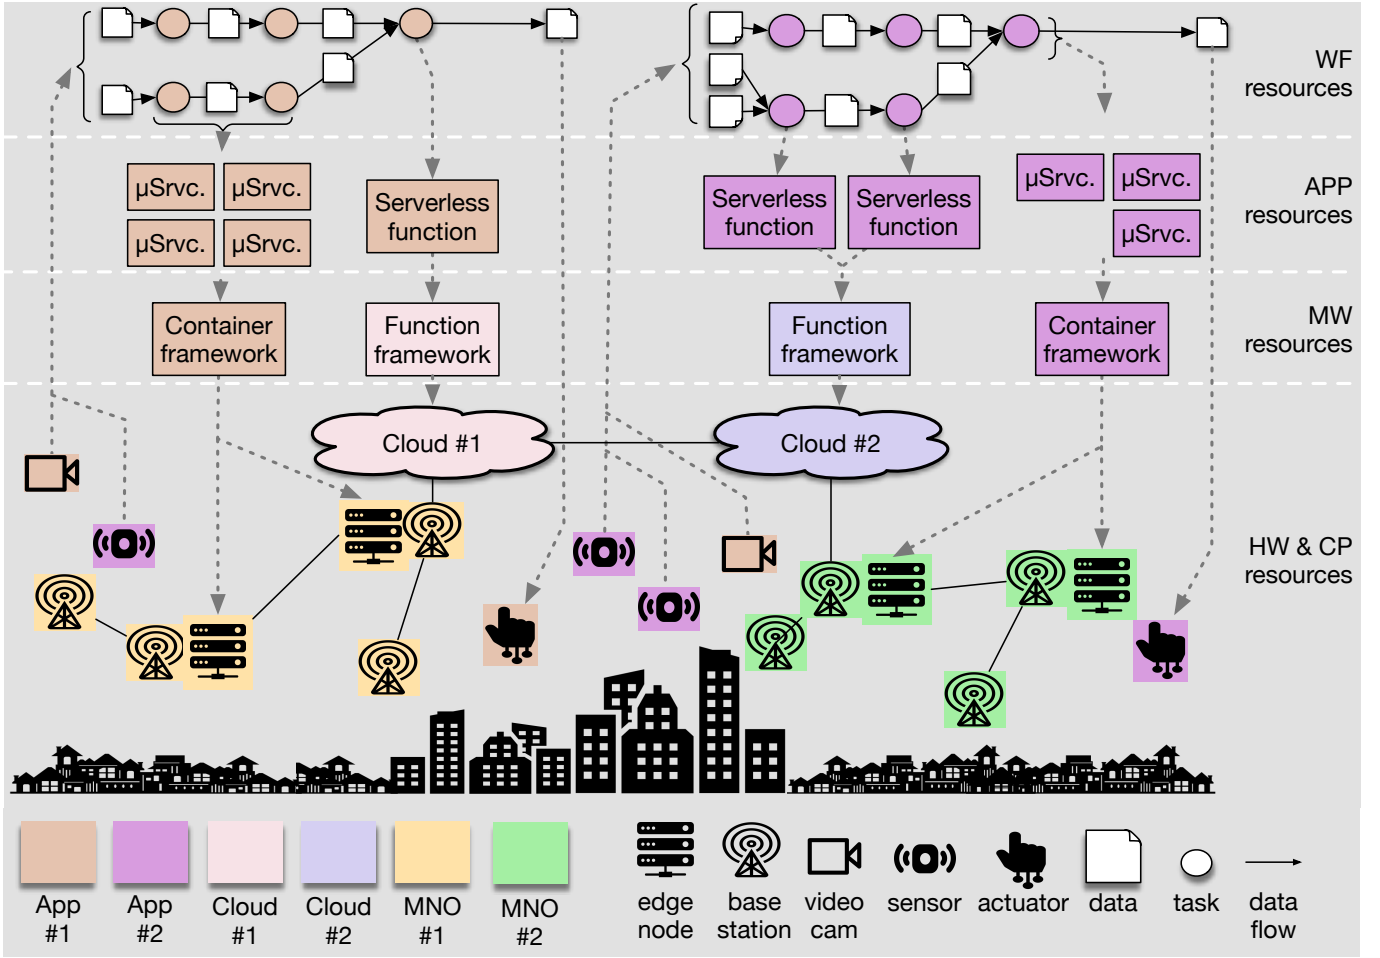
WF resources

μSrvc.
μSrvc.
μSrvc.
μSrvc.
Serverless function
Serverless function
Serverless function
μSrvc.
μSrvc.
μSrvc.

APP resources

Container framework
Function framework
Function framework
Container framework

MW resources

Cloud #1
Cloud #2

HW & CP resources

App #1
App #2
Cloud #1
Cloud #2
MNO #1
MNO #2
edge node
base station
video cam
sensor
actuator
data
task
data flow